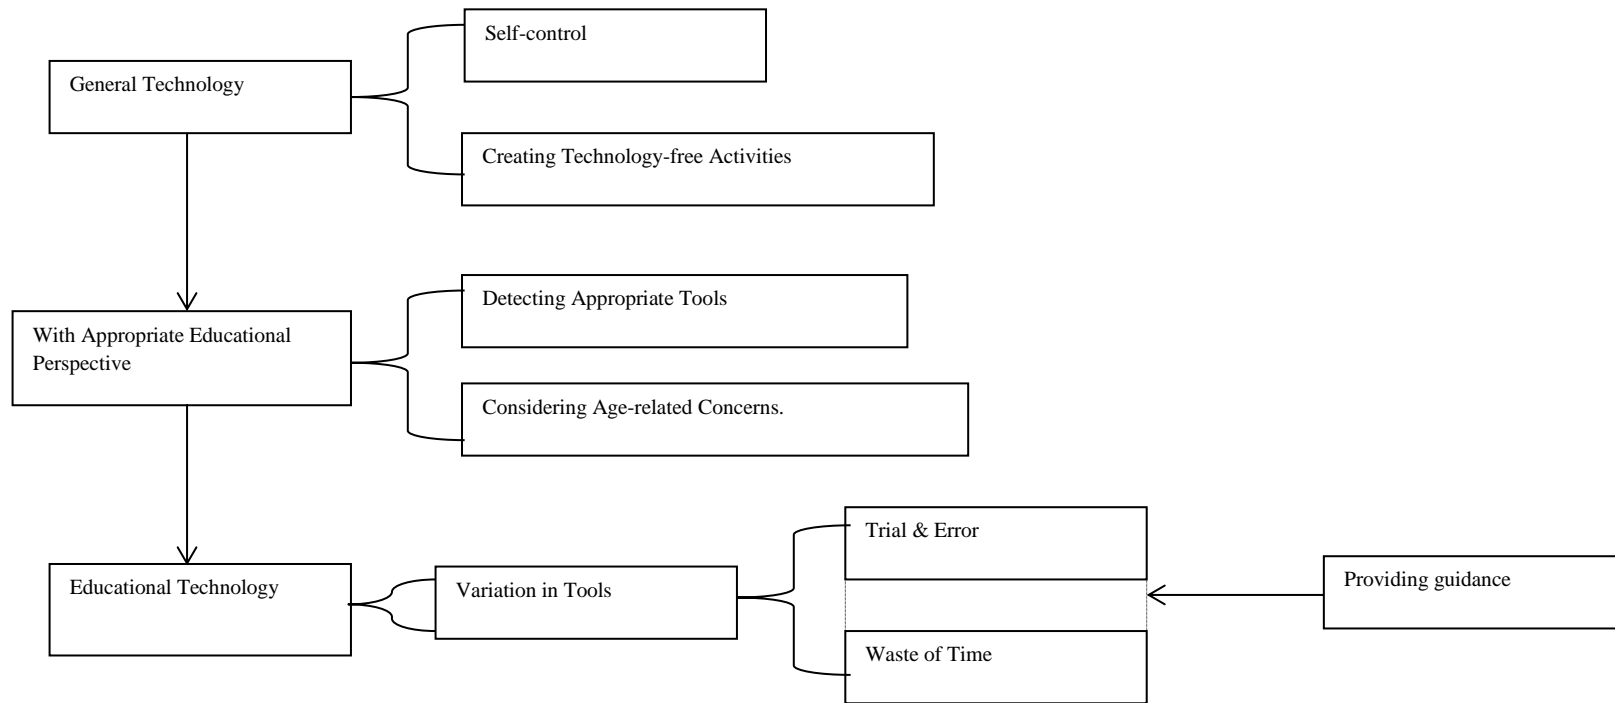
General Technology

Self-control

Creating Technology-free Activities

With Appropriate Educational Perspective

Detecting Appropriate Tools

Considering Age-related Concerns.

Educational Technology

Variation in Tools

Trial & Error

Waste of Time

Providing guidance